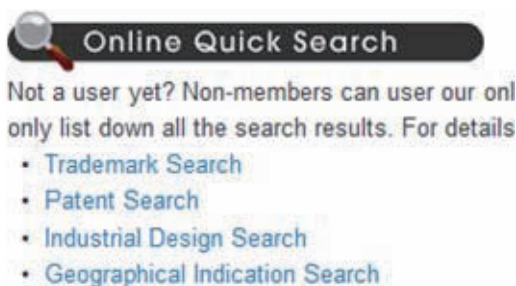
Online Quick Search

Not a user yet? Non-members can user our onl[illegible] only list down all the search results. For details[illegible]

- Trademark Search
- Patent Search
- Industrial Design Search
- Geographical Indication Search